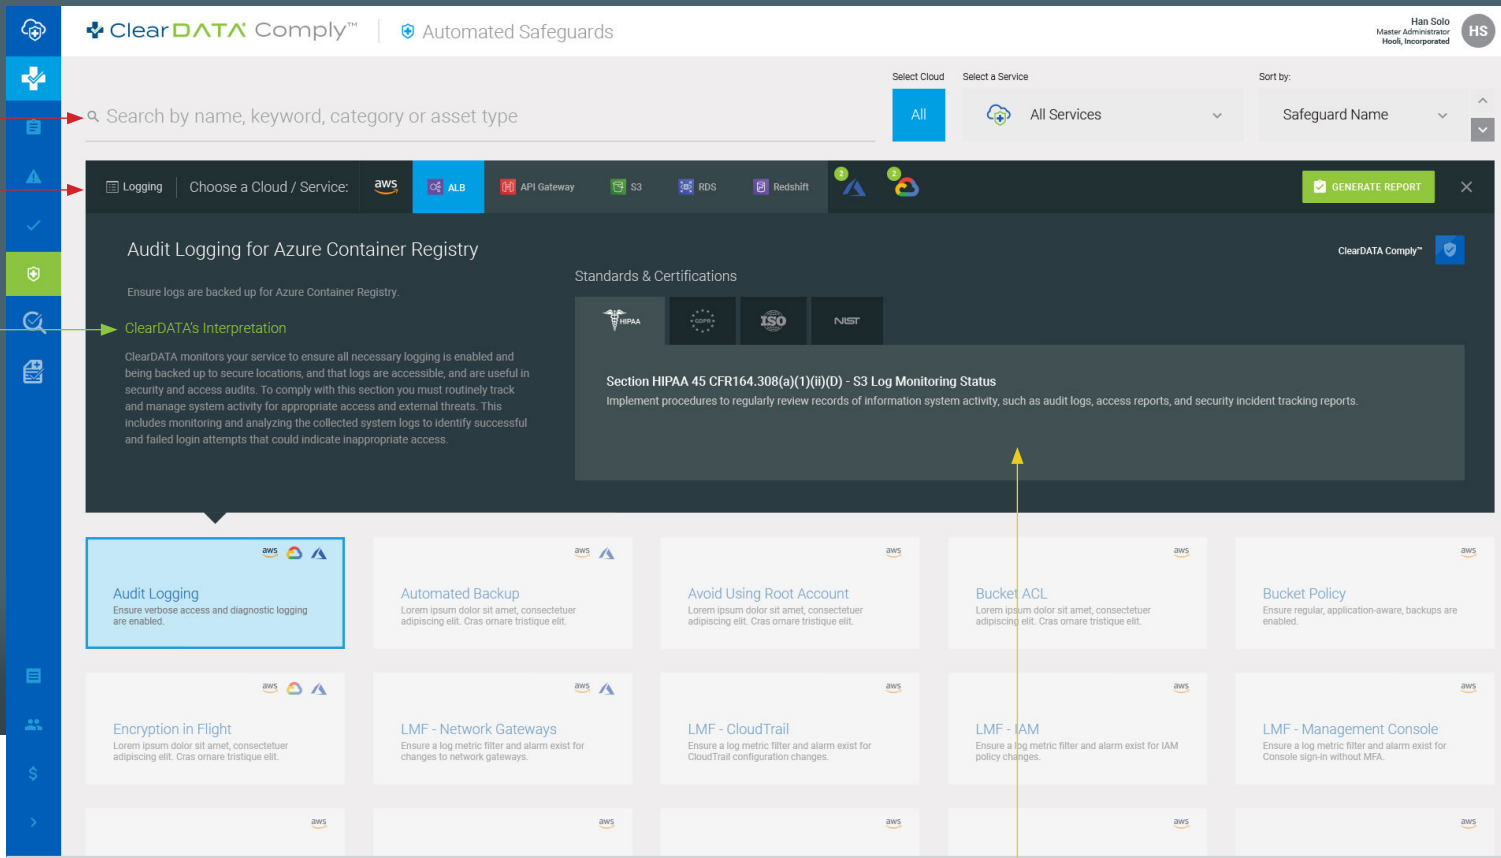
ClearDATA Comply™ | Automated Safeguards

Han Solo
Master Administrator
Hooli, Incorporated
HS

Search by name, keyword, category or asset type

Select Cloud
All

Select a Service
All Services

Sort by:
Safeguard Name

Logging | Choose a Cloud / Service: aws ALB API Gateway S3 RDS Redshift 2 2 GENERATE REPORT

Audit Logging for Azure Container Registry

Ensure logs are backed up for Azure Container Registry.

ClearDATA's Interpretation

ClearDATA monitors your service to ensure all necessary logging is enabled and being backed up to secure locations, and that logs are accessible, and are useful in security and access audits. To comply with this section you must routinely track and manage system activity for appropriate access and external threats. This includes monitoring and analyzing the collected system logs to identify successful and failed login attempts that could indicate inappropriate access.

ClearDATA Comply™

Standards & Certifications

HIPAA GDPR ISO NIST

Section HIPAA 45 CFR164.308(a)(1)(ii)(D) - S3 Log Monitoring Status
Implement procedures to regularly review records of information system activity, such as audit logs, access reports, and security incident tracking reports.

aws
Audit Logging
Ensure verbose access and diagnostic logging are enabled.

aws
Automated Backup
Lorem ipsum dolor sit amet, consectetuer adipiscing elit. Cras ornare tristique elit.

aws
Avoid Using Root Account
Lorem ipsum dolor sit amet, consectetuer adipiscing elit. Cras ornare tristique elit.

aws
Bucket ACL
Lorem ipsum dolor sit amet, consectetuer adipiscing elit. Cras ornare tristique elit.

aws
Bucket Policy
Ensure regular, application-aware, backups are enabled.

aws
Encryption in Flight
Lorem ipsum dolor sit amet, consectetuer adipiscing elit. Cras ornare tristique elit.

aws
LMF - Network Gateways
Ensure a log metric filter and alarm exist for changes to network gateways.

aws
LMF - CloudTrail
Ensure a log metric filter and alarm exist for CloudTrail configuration changes.

aws
LMF - IAM
Ensure a log metric filter and alarm exist for IAM policy changes.

aws
LMF - Management Console
Ensure a log metric filter and alarm exist for Console sign-in without MFA.

aws aws aws aws aws